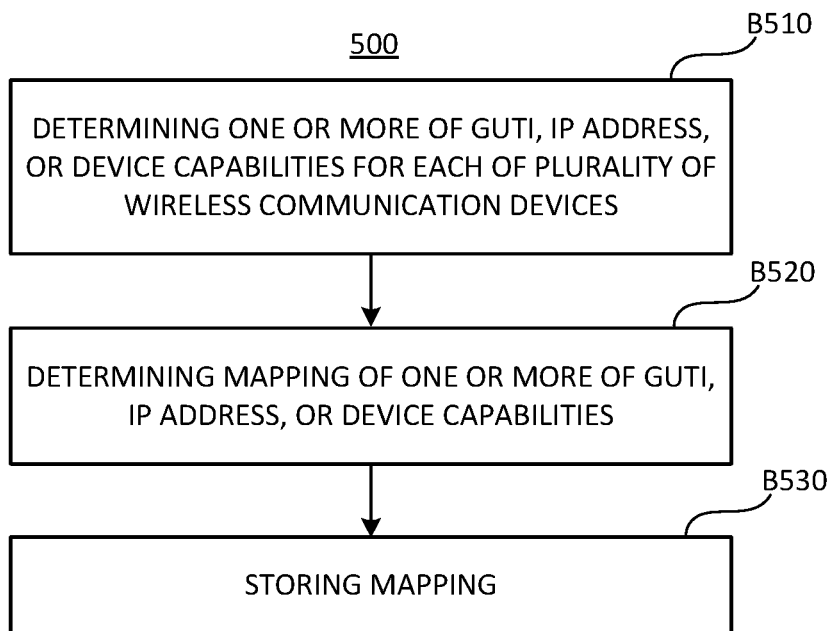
500

B510

DETERMINING ONE OR MORE OF GUTI, IP ADDRESS, OR DEVICE CAPABILITIES FOR EACH OF PLURALITY OF WIRELESS COMMUNICATION DEVICES

B520

DETERMINING MAPPING OF ONE OR MORE OF GUTI, IP ADDRESS, OR DEVICE CAPABILITIES

B530

STORING MAPPING